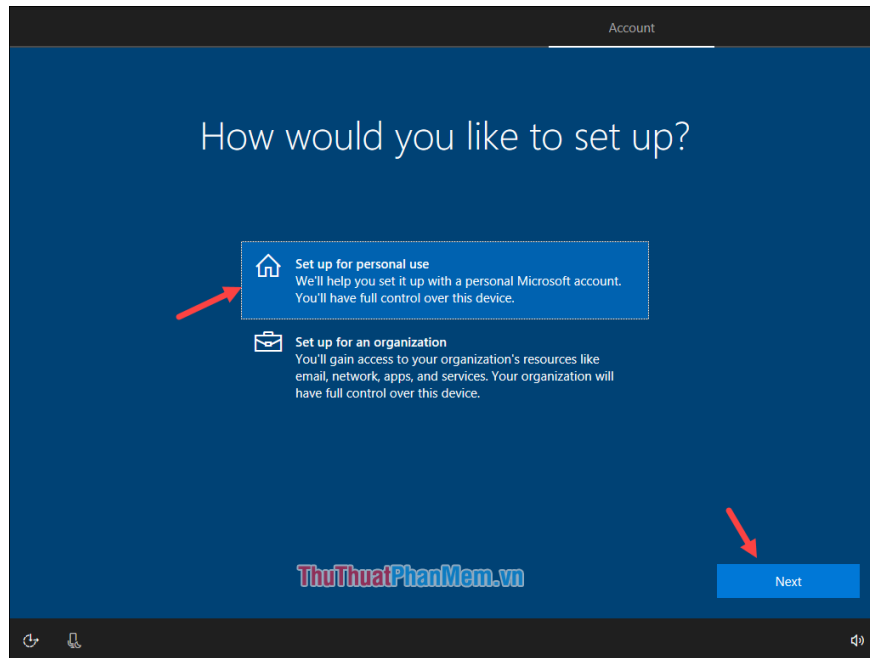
Account

How would you like to set up?

Set up for personal use
We'll help you set it up with a personal Microsoft account. You'll have full control over this device.

Set up for an organization
You'll gain access to your organization's resources like email, network, apps, and services. Your organization will have full control over this device.

ThuThuatPhanMem.vn

Next